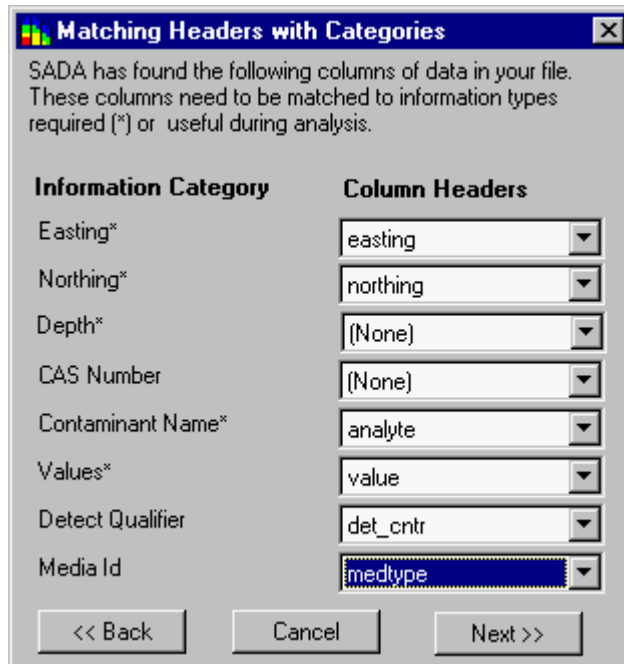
Matching Headers with Categories

SADA has found the following columns of data in your file. These columns need to be matched to information types required (*) or useful during analysis.

| Information Category | Column Headers |
|---|---|
| Easting* | easting |
| Northing* | northing |
| Depth* | (None) |
| CAS Number | (None) |
| Contaminant Name* | analyte |
| Values* | value |
| Detect Qualifier | det_cntr |
| Media Id | medtype |

<< Back Cancel Next >>